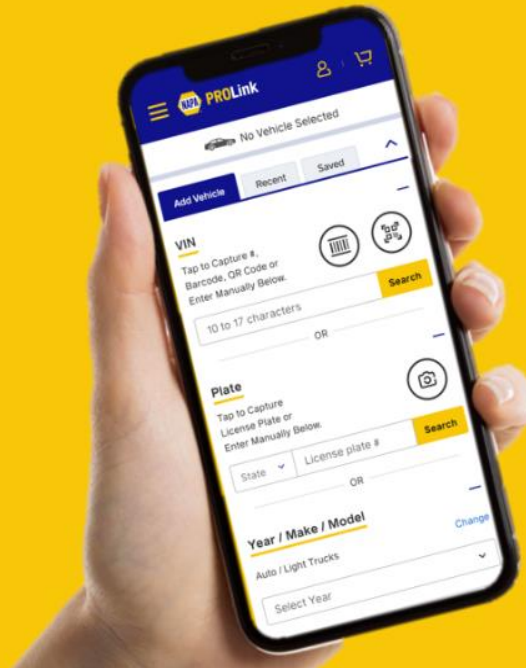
NAPA PROLink

No Vehicle Selected

Add Vehicle

Recent

Saved

VIN

Tap to Capture #, Barcode, QR Code or Enter Manually Below.

Search

10 to 17 characters

OR

Plate

Tap to Capture License Plate or Enter Manually Below.

Search

State

License plate #

OR

Year / Make / Model

Change

Auto / Light Trucks

Select Year